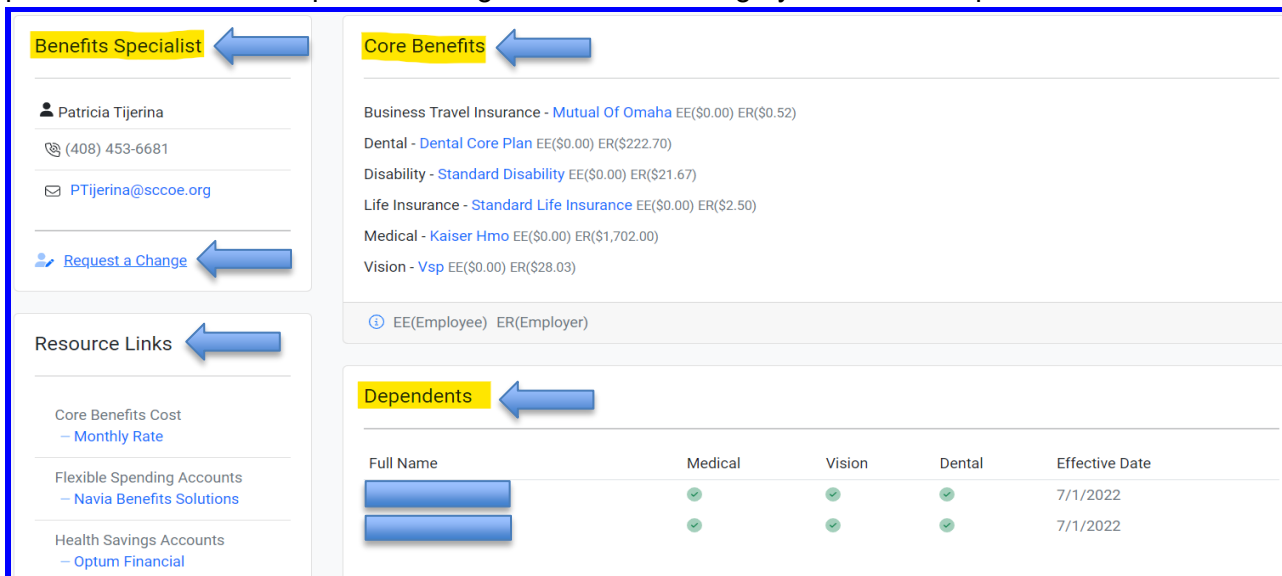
Benefits Specialist

Patricia Tijerina

(408) 453-6681

PTijerina@sccoe.org

Request a Change

Resource Links

Core Benefits Cost
– Monthly Rate

Flexible Spending Accounts
– Navia Benefits Solutions

Health Savings Accounts
– Optum Financial

Core Benefits

Business Travel Insurance - Mutual Of Omaha EE($0.00) ER($0.52)

Dental - Dental Core Plan EE($0.00) ER($222.70)

Disability - Standard Disability EE($0.00) ER($21.67)

Life Insurance - Standard Life Insurance EE($0.00) ER($2.50)

Medical - Kaiser Hmo EE($0.00) ER($1,702.00)

Vision - Vsp EE($0.00) ER($28.03)

EE(Employee) ER(Employer)

Dependents

| Full Name | Medical | Vision | Dental | Effective Date |
|---|---|---|---|---|
| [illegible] | ✓ | ✓ | ✓ | 7/1/2022 |
| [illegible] | ✓ | ✓ | ✓ | 7/1/2022 |